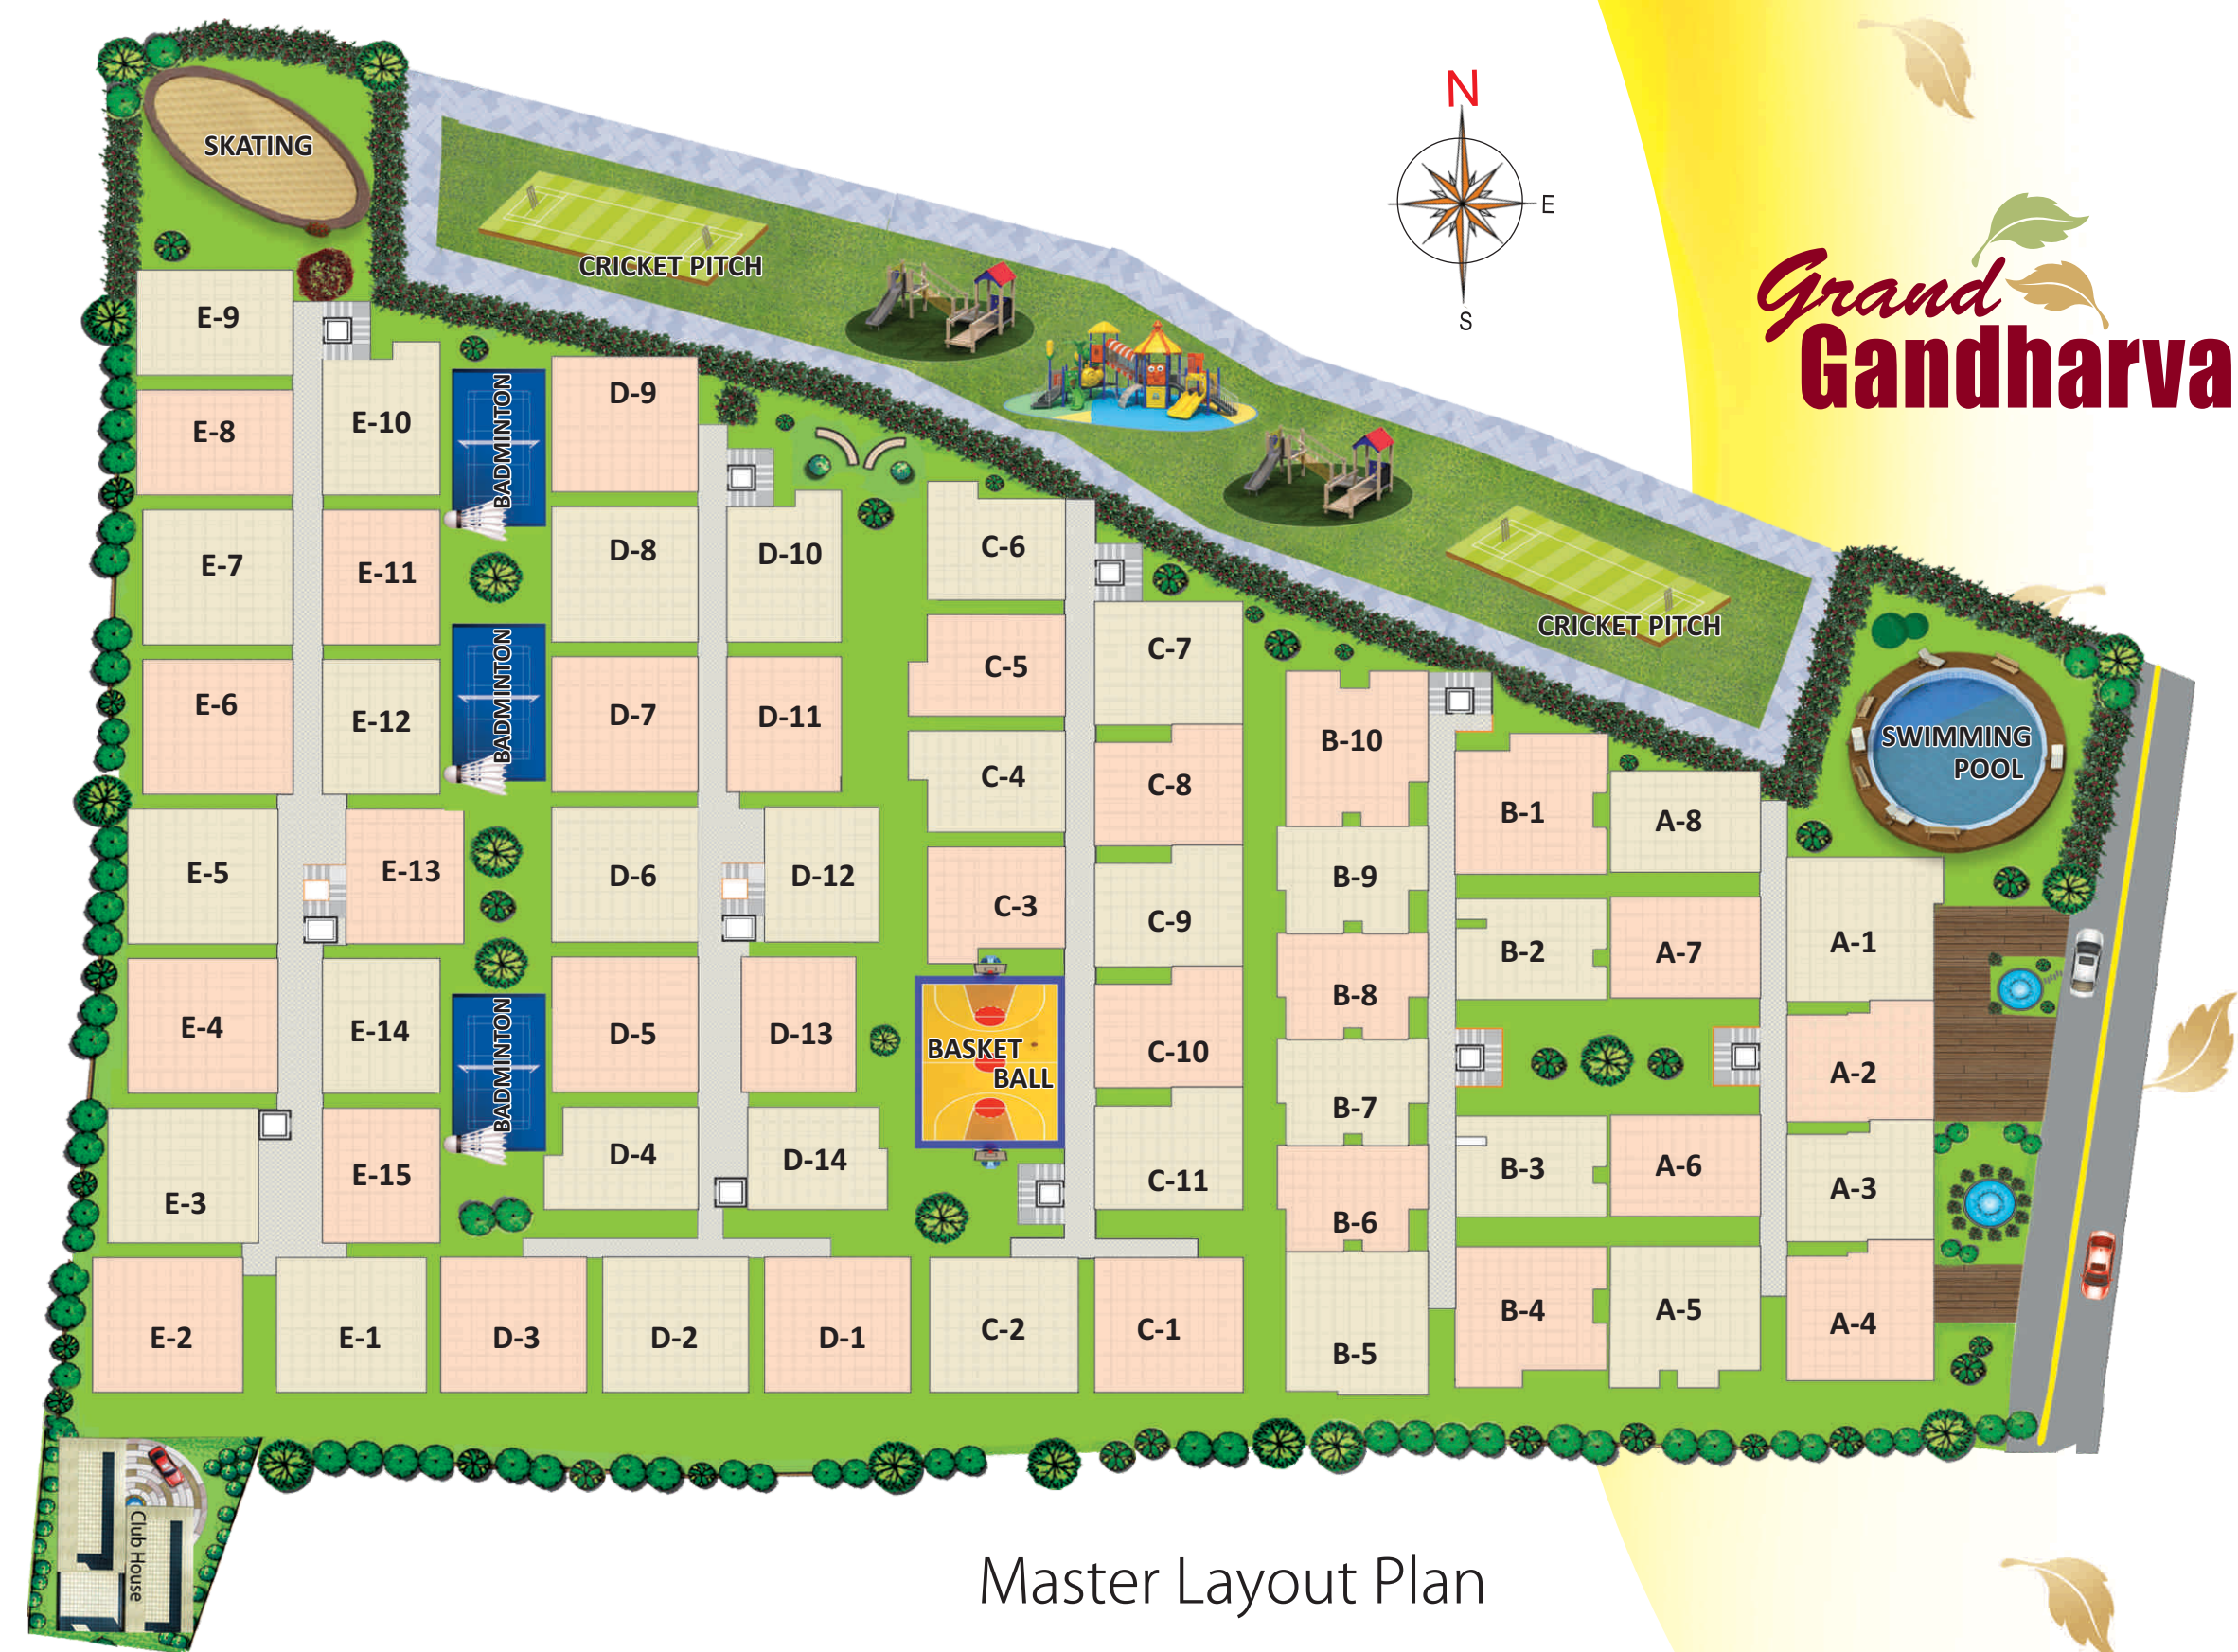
SKATING

CRICKET PITCH

N
E
S

Grand
Gandharva

E-9
E-10
E-8
BADMINTON
D-9
E-7
E-11
D-8
D-10
C-6
E-6
E-12
BADMINTON
D-7
D-11
C-5
C-7
C-4
B-10
C-8
B-1
A-8
SWIMMING POOL
CRICKET PITCH
E-5
E-13
D-6
D-12
C-3
B-9
C-9
B-2
A-7
A-1
E-4
E-14
BADMINTON
D-5
D-13
BASKET BALL
B-8
C-10
A-2
B-7
E-3
E-15
D-4
D-14
C-11
B-3
A-6
A-3
B-6
E-2
E-1
D-3
D-2
D-1
C-2
C-1
B-4
A-5
A-4
B-5

Club House

Master Layout Plan